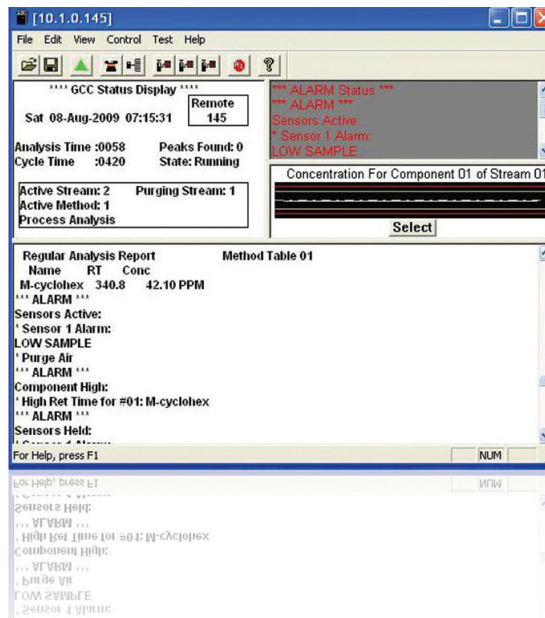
[10.1.0.145]

File Edit View Control Test Help

**** GCC Status Display ****
Remote
145
Sat 08-Aug-2009 07:15:31

Analysis Time :0058 Peaks Found: 0
Cycle Time :0420 State: Running

Active Stream: 2 Purging Stream: 1
Active Method: 1
Process Analysis

*** ALARM Status ***
*** ALARM ***
Sensors Active:
* Sensor 1 Alarm:
LOW SAMPLE

Concentration For Component 01 of Stream 01

Select

Regular Analysis Report Method Table 01
Name RT Conc
M-cyclohex 340.8 42.10 PPM
*** ALARM ***
Sensors Active:
* Sensor 1 Alarm:
LOW SAMPLE
* Purge Air
*** ALARM ***
Component High:
* High Ret Time for #01: M-cyclohex
*** ALARM ***
Sensors Held:
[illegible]

For Help, press F1 NUM